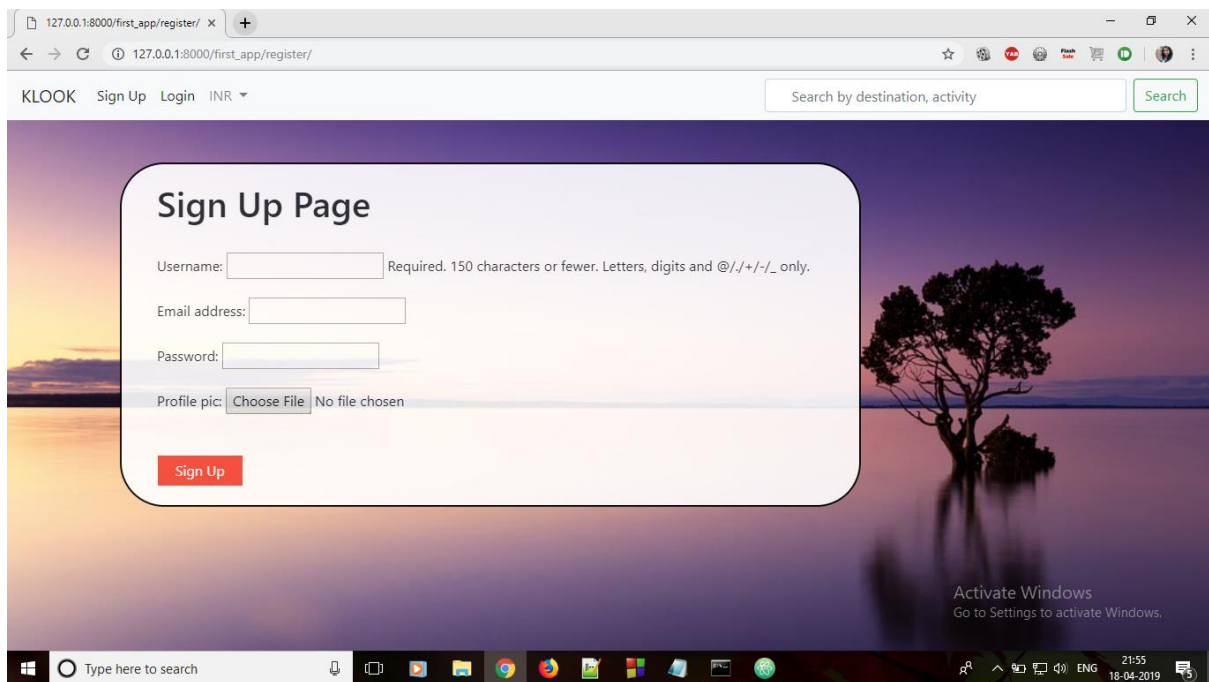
127.0.0.1:8000/first_app/register/ ×

127.0.0.1:8000/first_app/register/

KLOOK Sign Up Login INR

Search by destination, activity

Search

Sign Up Page

Username: Required. 150 characters or fewer. Letters, digits and @/./+/-/_ only.

Email address:

Password:

Profile pic: Choose File No file chosen

Sign Up

Activate Windows
Go to Settings to activate Windows.

Type here to search

ENG 21:55 18-04-2019